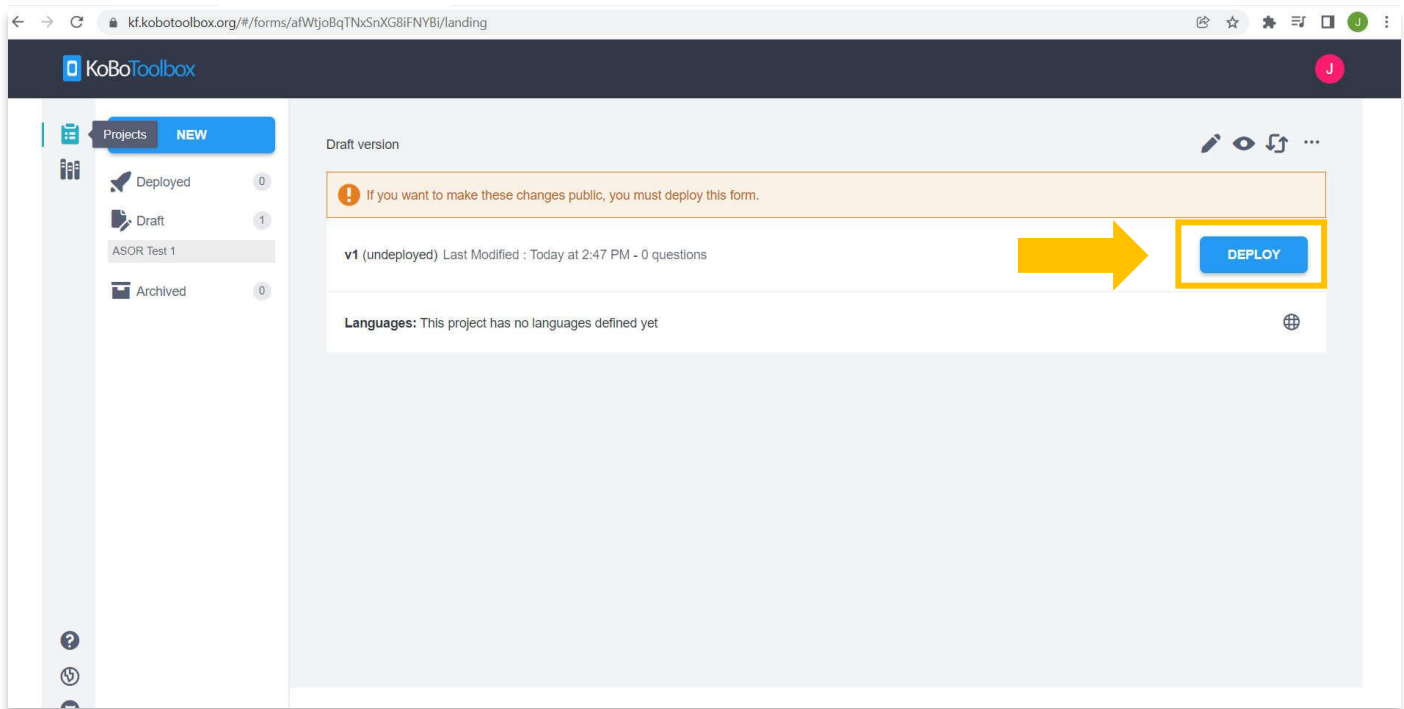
kf.kobotoolbox.org/#/forms/afWtjoBqTNxSnXG8iFNYBi/landing

J

KoBoToolbox

J

Projects NEW

Deployed 0

Draft 1

ASOR Test 1

Archived 0

Draft version

If you want to make these changes public, you must deploy this form.

v1 (undeployed) Last Modified : Today at 2:47 PM - 0 questions

DEPLOY

Languages: This project has no languages defined yet